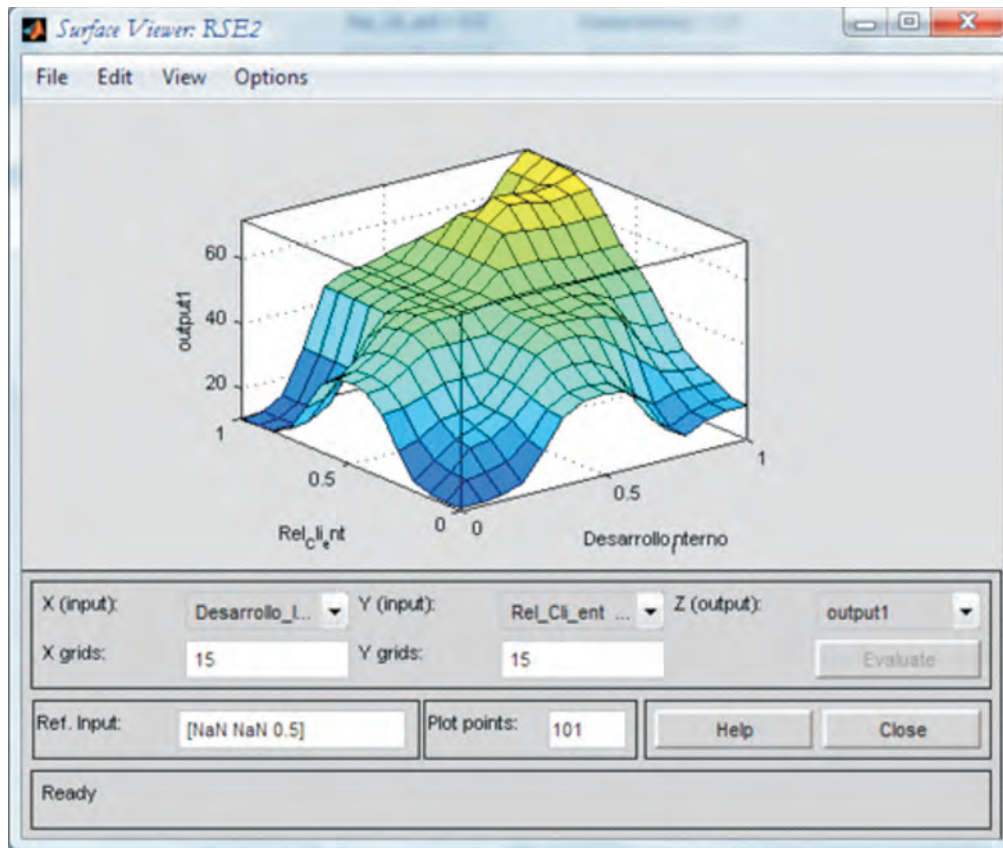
Surface Viewer: RSE2

File Edit View Options

60
40
20
output1
1
0.5
0
Rel$_C$li$_e$nt
0
0.5
1
Desarrollo$_I$nterno

X (input): Desarrollo_I... Y (input): Rel_Cli_ent ... Z (output): output1
X grids: 15 Y grids: 15 Evaluate

Ref. Input: [NaN NaN 0.5] Plot points: 101 Help Close

Ready